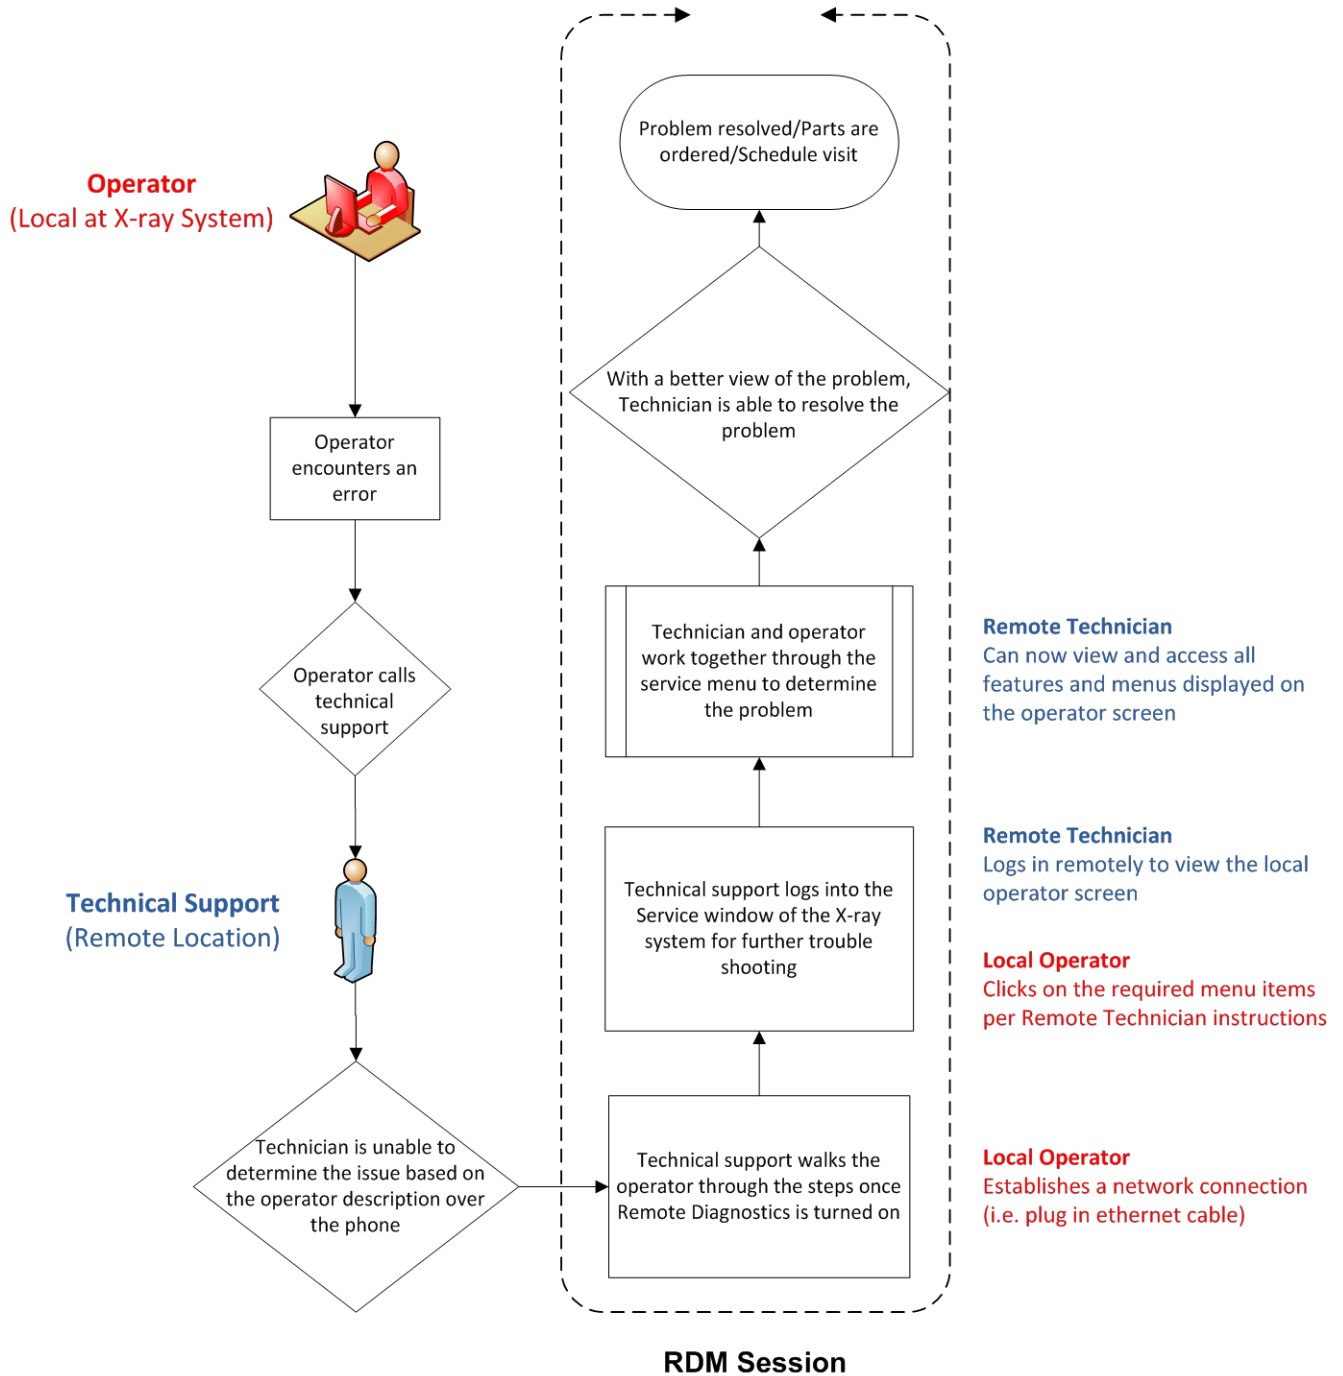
Operator
(Local at X-ray System)

Operator encounters an error

Operator calls technical support

Technical Support
(Remote Location)

Technician is unable to determine the issue based on the operator description over the phone

Problem resolved/Parts are ordered/Schedule visit

With a better view of the problem, Technician is able to resolve the problem

Technician and operator work together through the service menu to determine the problem

Technical support logs into the Service window of the X-ray system for further trouble shooting

Technical support walks the operator through the steps once Remote Diagnostics is turned on

Remote Technician
Can now view and access all features and menus displayed on the operator screen

Remote Technician
Logs in remotely to view the local operator screen

Local Operator
Clicks on the required menu items per Remote Technician instructions

Local Operator
Establishes a network connection (i.e. plug in ethernet cable)

RDM Session